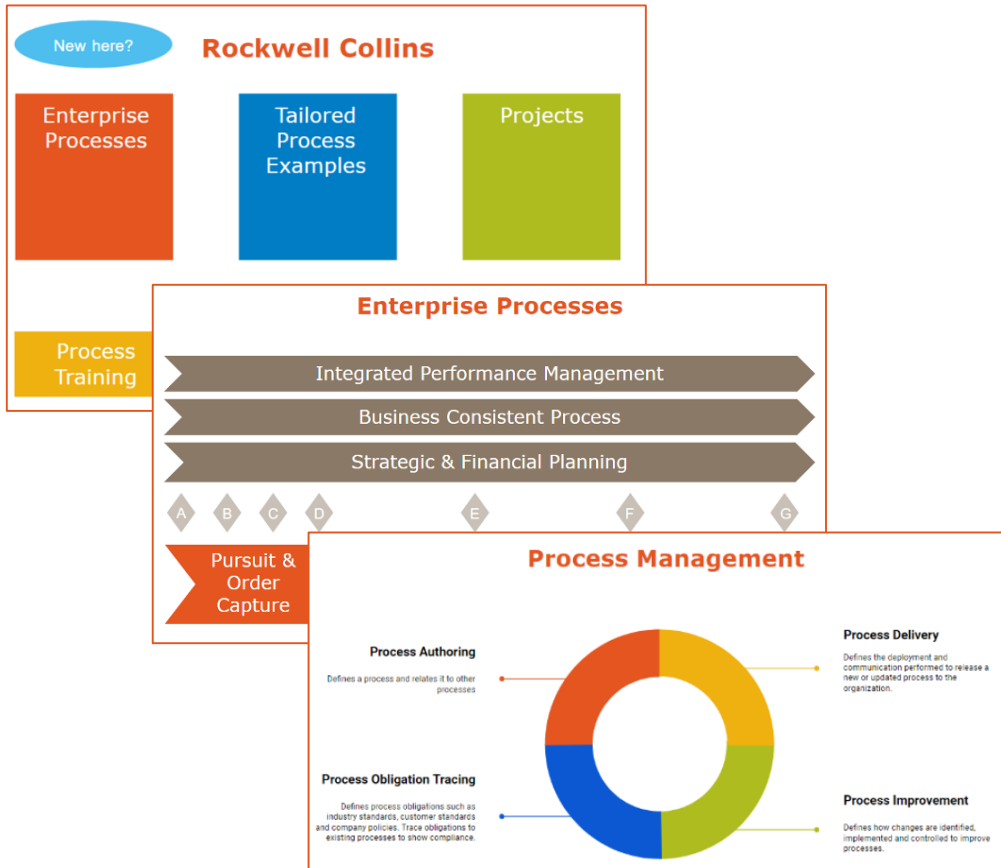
New here?

Rockwell Collins

Enterprise Processes

Tailored Process Examples

Projects

Process Training

Enterprise Processes

Integrated Performance Management

Business Consistent Process

Strategic & Financial Planning

A B C D E F G

Pursuit & Order Capture

Process Management

Process Authoring

Defines a process and relates it to other processes

Process Obligation Tracing

Defines process obligations such as industry standards, customer standards and company policies. Trace obligations to existing processes to show compliance.

Process Delivery

Defines the deployment and communication performed to release a new or updated process to the organization.

Process Improvement

Defines how changes are identified, implemented and controlled to improve processes.